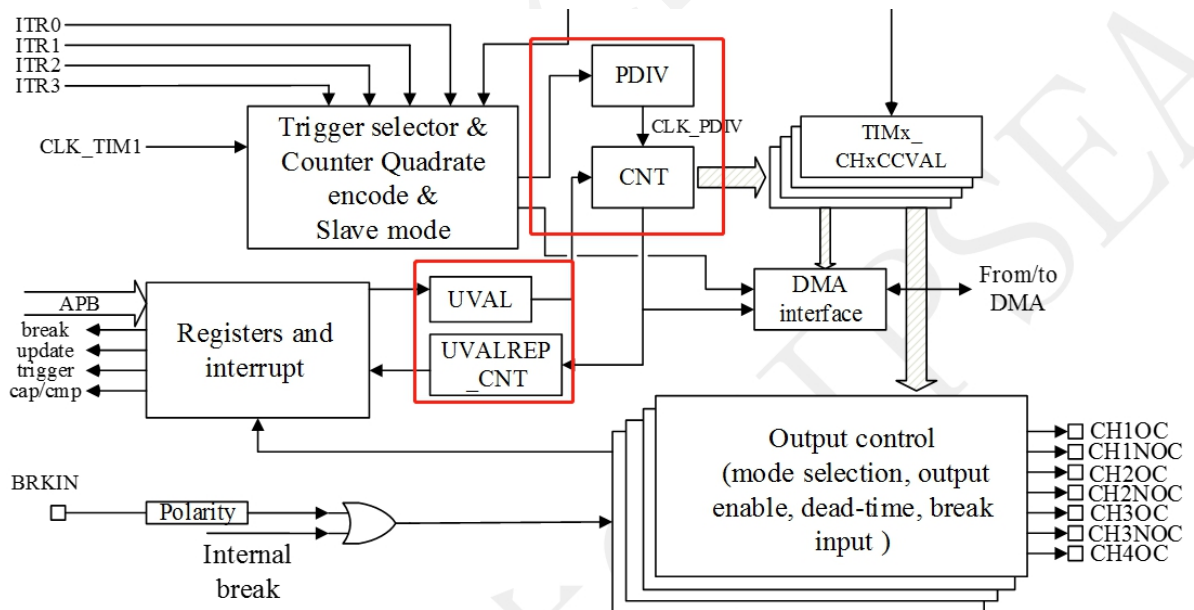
ITR0
ITR1
ITR2
ITR3
CLK_TIM1
Trigger selector & Counter Quadrate encode & Slave mode
PDIV
CLK_PDIV
CNT
TIMx_ CHxCCVAL
APB
break
update
trigger
cap/cmp
Registers and interrupt
UVAL
UVALREP _CNT
DMA interface
From/to DMA
Output control (mode selection, output enable, dead-time, break input )
CH1OC
CH1NOC
CH2OC
CH2NOC
CH3OC
CH3NOC
CH4OC
BRKIN
Polarity
Internal break